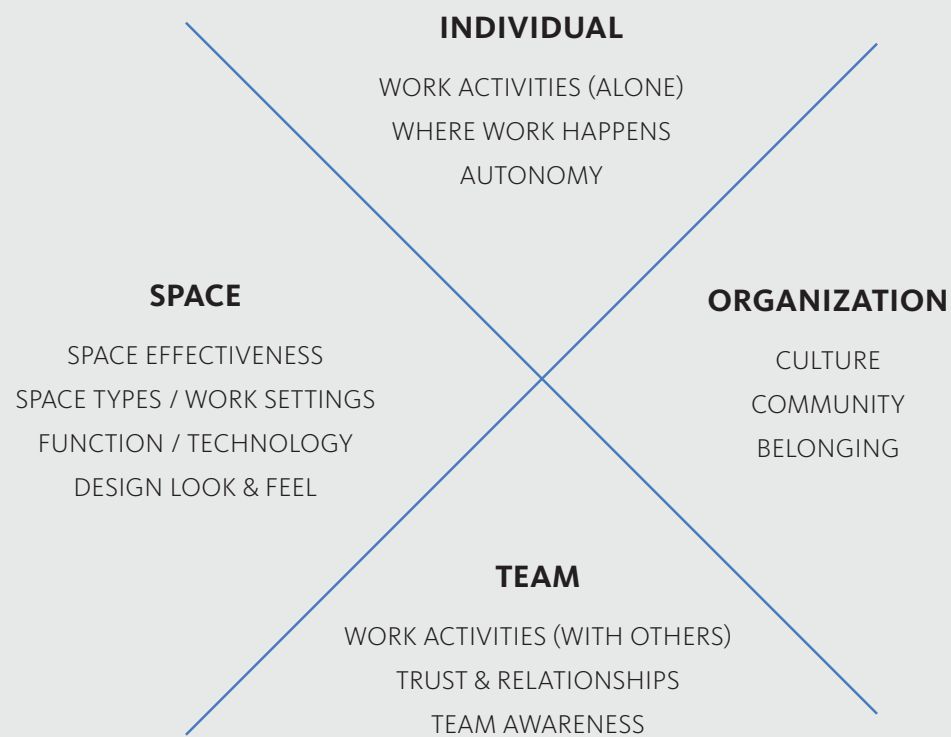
INDIVIDUAL

WORK ACTIVITIES (ALONE)
WHERE WORK HAPPENS
AUTONOMY

SPACE

SPACE EFFECTIVENESS
SPACE TYPES / WORK SETTINGS
FUNCTION / TECHNOLOGY
DESIGN LOOK & FEEL

ORGANIZATION

CULTURE
COMMUNITY
BELONGING

TEAM

WORK ACTIVITIES (WITH OTHERS)
TRUST & RELATIONSHIPS
TEAM AWARENESS